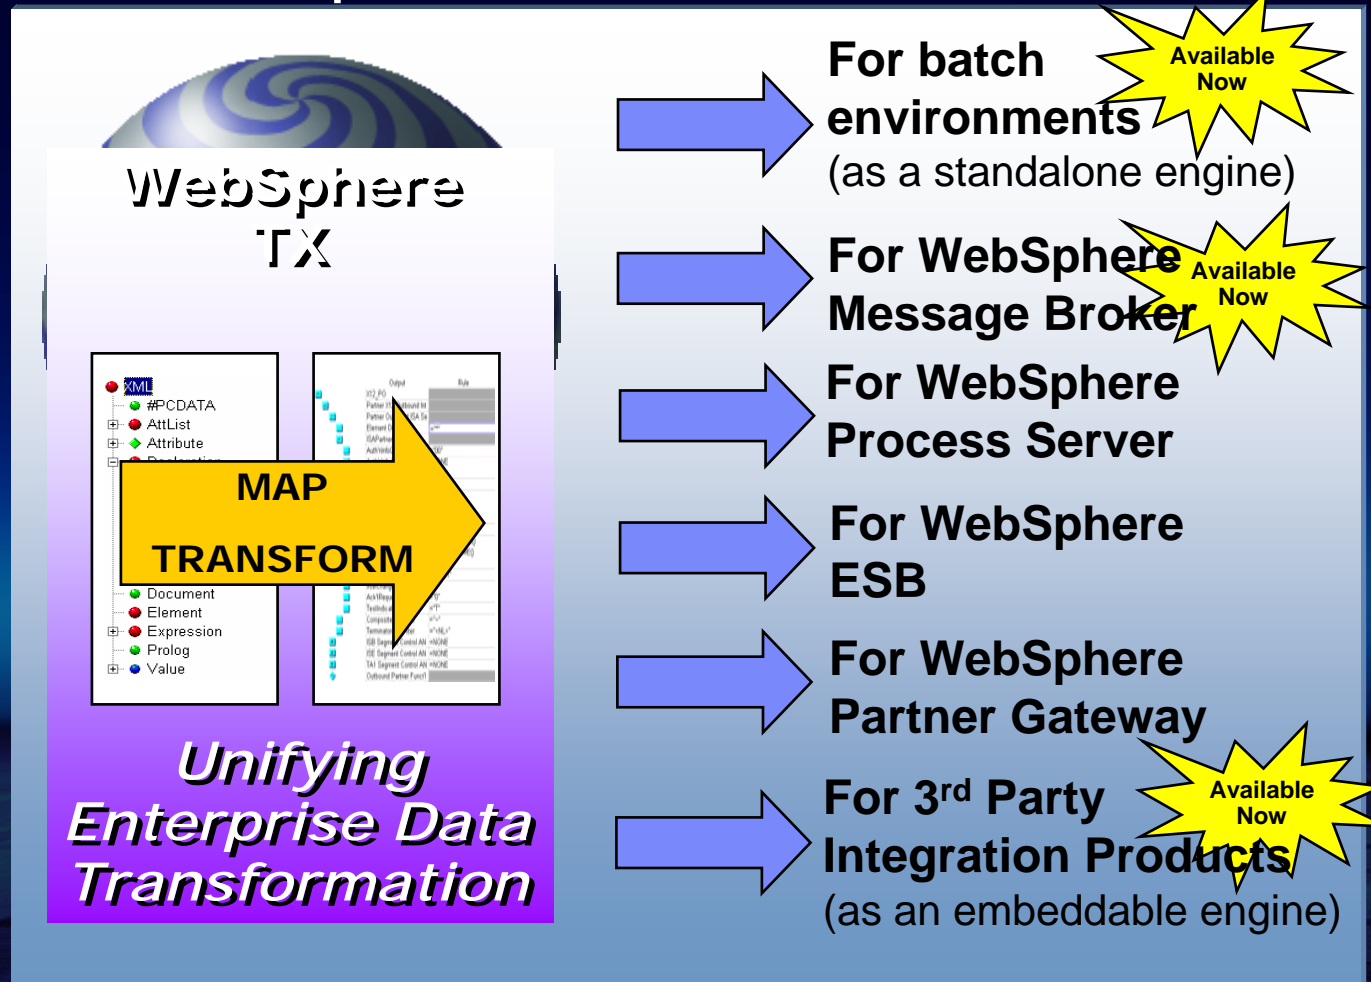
WebSphere TX

XML
#PCDATA
AttList
Attribute
Document
Element
Expression
Prolog
Value

MAP
TRANSFORM

Unifying Enterprise Data Transformation

For batch environments
(as a standalone engine)

Available Now

For WebSphere Message Broker

Available Now

For WebSphere Process Server

For WebSphere ESB

For WebSphere Partner Gateway

For 3$^{rd}$ Party Integration Products
(as an embeddable engine)

Available Now